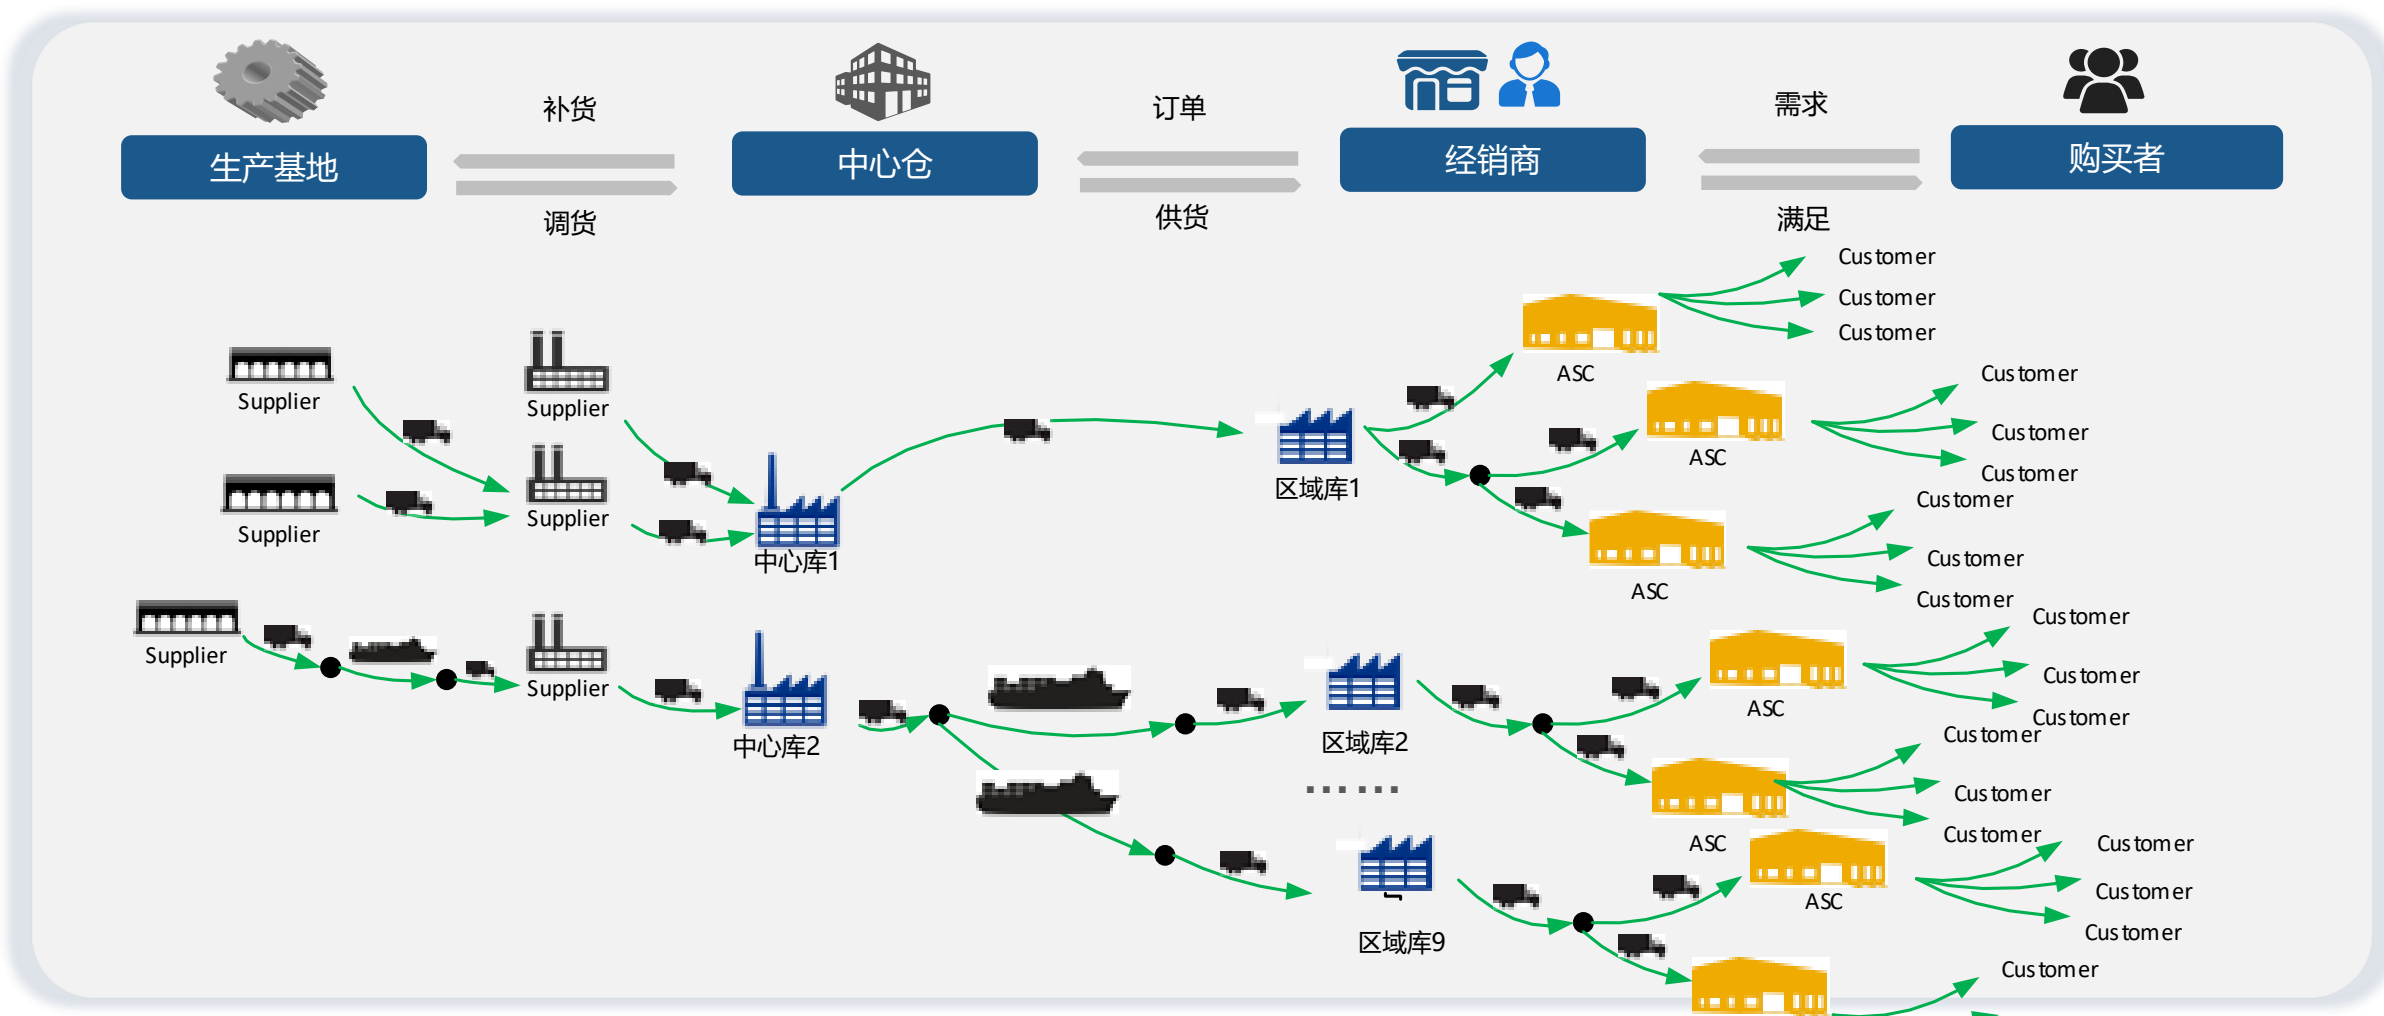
补货
生产基地
调货
中心仓
订单
供货
经销商
需求
满足
购买者

Customer
Customer
Customer
Supplier
Supplier
ASC
Customer
Customer
Customer
Supplier
Supplier
中心库1
区域库1
ASC
Customer
Customer
Customer
ASC
Supplier
Supplier
中心库2
Customer
Customer
Customer
ASC
区域库2
Customer
Customer
Customer
......
ASC
Customer
Customer
Customer
ASC
区域库9
Customer